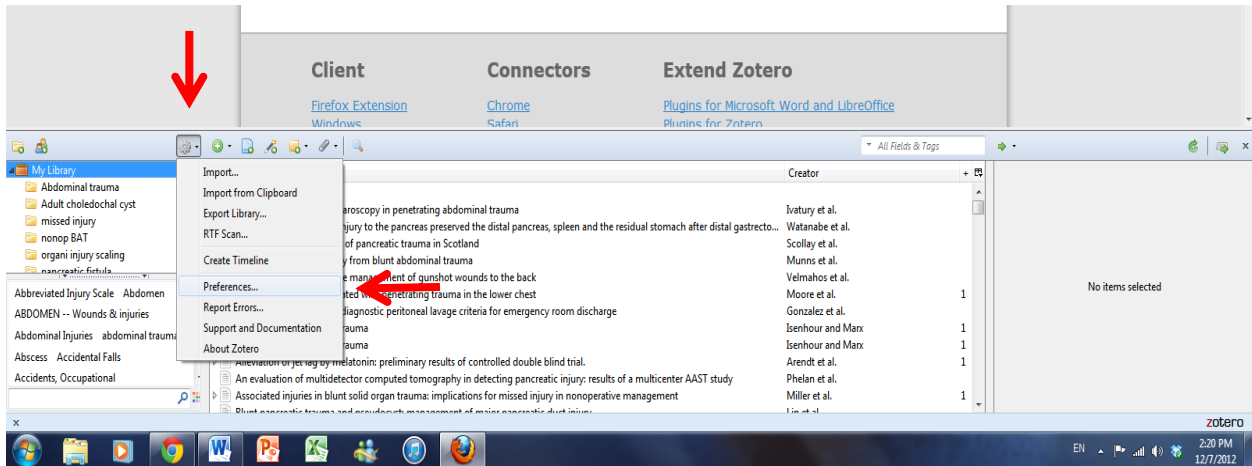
Client
Firefox Extension
Windows

Connectors
Chrome
Safari

Extend Zotero
Plugins for Microsoft Word and LibreOffice
Plugins for Zotero

All Fields & Tags

My Library
Abdominal trauma
Adult choledochal cyst
missed injury
nonop BAT
organi injury scaling
pancreatic fistula

Abbreviated Injury Scale Abdomen
ABDOMEN -- Wounds & injuries
Abdominal Injuries abdominal trauma
Abscess Accidental Falls
Accidents, Occupational

Import...
Import from Clipboard
Export Library...
RTF Scan...
Create Timeline
Preferences...
Report Errors...
Support and Documentation
About Zotero

| | Creator | |
|---|---|---|
| aroscopy in penetrating abdominal trauma | Ivatury et al. | |
| njury to the pancreas preserved the distal pancreas, spleen and the residual stomach after distal gastrecto... | Watanabe et al. | |
| of pancreatic trauma in Scotland | Scollay et al. | |
| y from blunt abdominal trauma | Munns et al. | |
| e management of gunshot wounds to the back | Velmahos et al. | |
| ated with penetrating trauma in the lower chest | Moore et al. | 1 |
| diagnostic peritoneal lavage criteria for emergency room discharge | Gonzalez et al. | |
| rauma | Isenhour and Marx | 1 |
| rauma | Isenhour and Marx | 1 |
| Alleviation of jet lag by melatonin: preliminary results of controlled double blind trial. | Arendt et al. | 1 |
| An evaluation of multidetector computed tomography in detecting pancreatic injury: results of a multicenter AAST study | Phelan et al. | |
| Associated injuries in blunt solid organ trauma: implications for missed injury in nonoperative management | Miller et al. | 1 |
| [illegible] | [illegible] | |

No items selected

zotero

EN 2:20 PM 12/7/2012